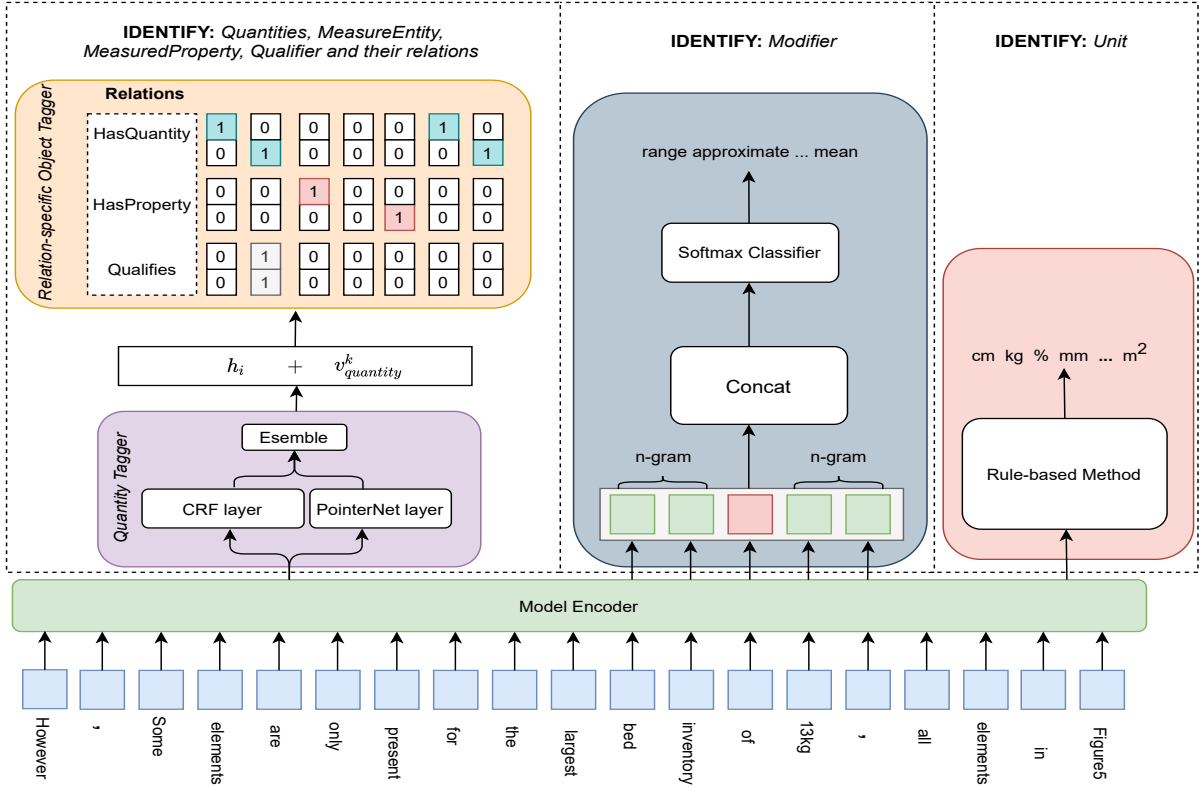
**IDENTIFY:** *Quantities, MeasureEntity, MeasuredProperty, Qualifier and their relations*

**IDENTIFY:** *Modifier*

**IDENTIFY:** *Unit*

*Relation-specific Object Tagger*

**Relations**

| | | | | | | | |
|---|---|---|---|---|---|---|---|
| HasQuantity | 1 | 0 | 0 | 0 | 0 | 1 | 0 |
| | 0 | 1 | 0 | 0 | 0 | 0 | 1 |
| HasProperty | 0 | 0 | 1 | 0 | 0 | 0 | 0 |
| | 0 | 0 | 0 | 0 | 1 | 0 | 0 |
| Qualifies | 0 | 1 | 0 | 0 | 0 | 0 | 0 |
| | 0 | 1 | 0 | 0 | 0 | 0 | 0 |

$h_i$ + $v^k_{quantity}$

*Quantity Tagger*

Esemble

CRF layer

PointerNet layer

range approximate ... mean

Softmax Classifier

Concat

n-gram

n-gram

cm kg % mm ... $m^2$

Rule-based Method

Model Encoder

However , Some elements are only present for the largest bed inventory of 13kg , all elements in Figure5